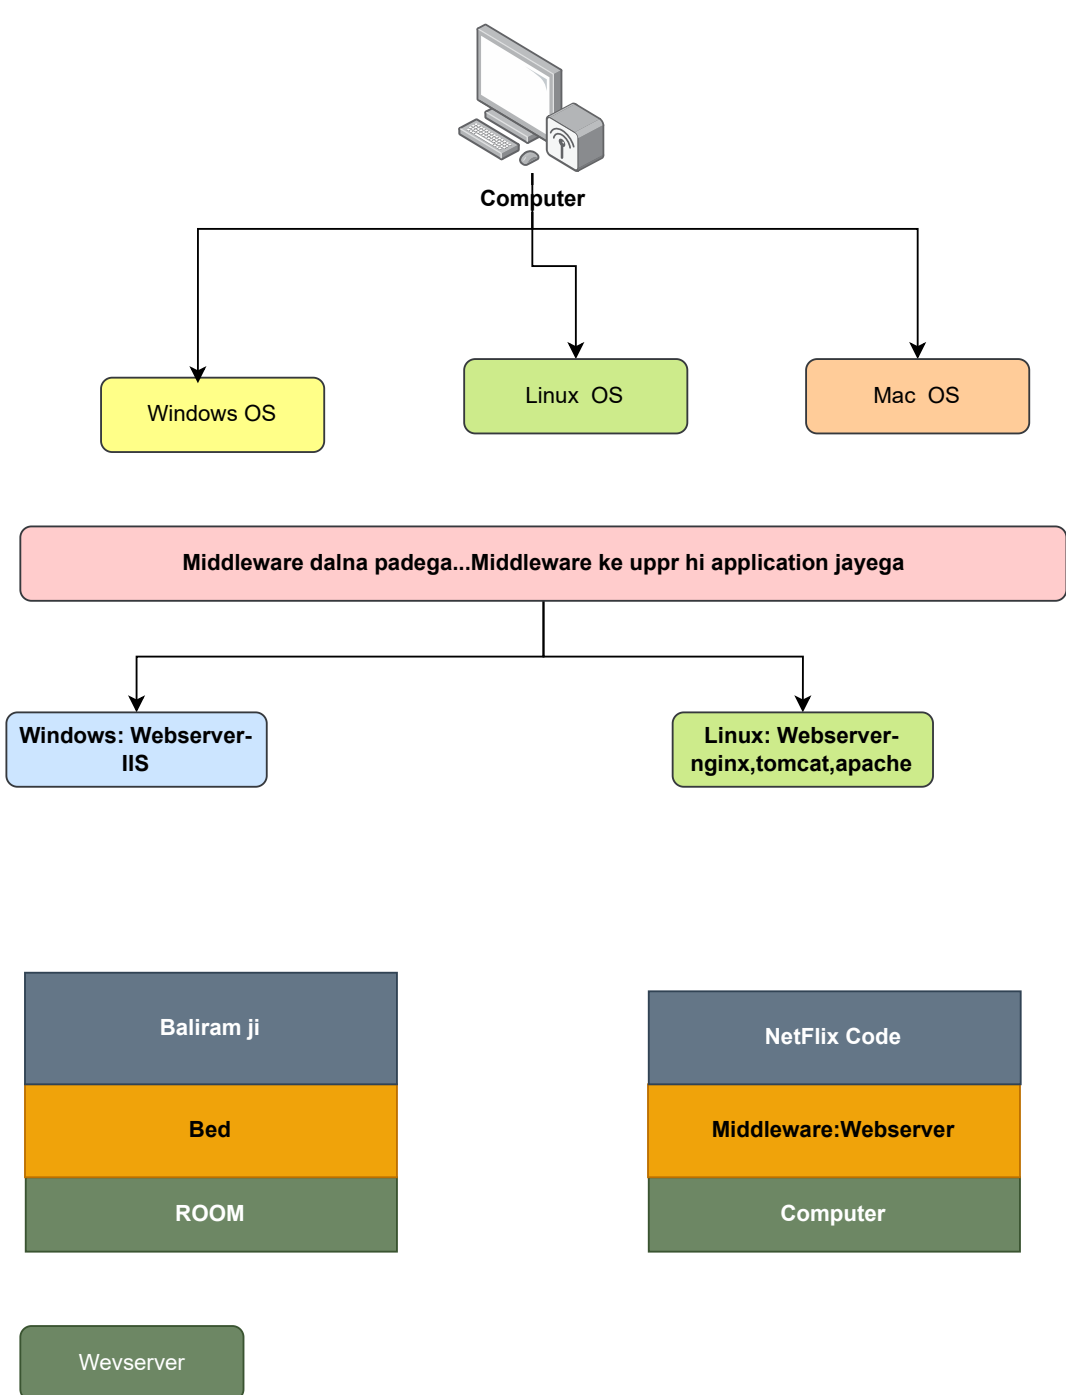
Computer

Windows OS

Linux OS

Mac OS

Middleware dalna padega...Middleware ke uppr hi application jayega

Windows: Webserver-IIS

Linux: Webserver-nginx,tomcat,apache

Baliram ji

Bed

ROOM

NetFlix Code

Middleware:Webserver

Computer

Wevserver